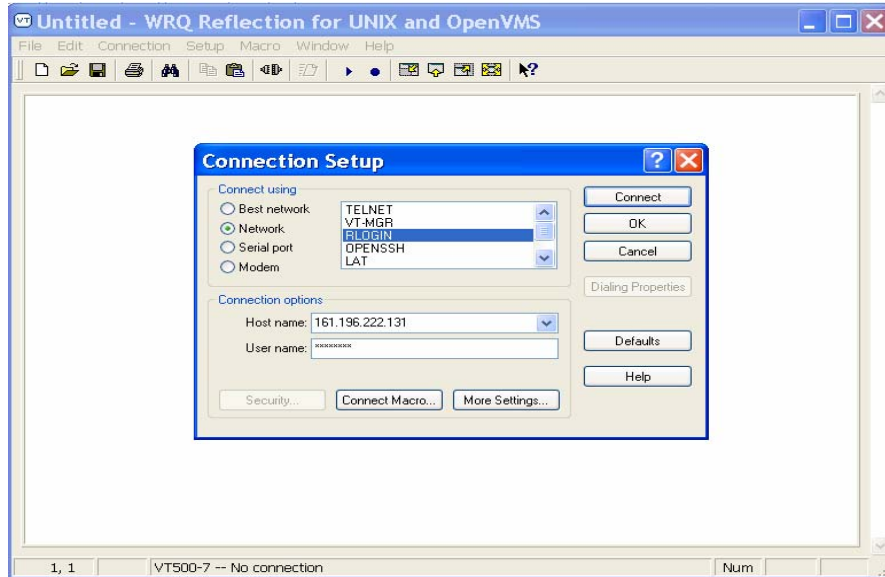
Untitled - WRQ Reflection for UNIX and OpenVMS

File Edit Connection Setup Macro Window Help

Connection Setup

Connect using
Best network
Network
Serial port
Modem

TELNET
VT-MGR
RLOGIN
OPENSSH
LAT

Connect
OK
Cancel
Dialing Properties

Connection options
Host name: 161.196.222.131
User name: ********

Defaults
Help

Security...
Connect Macro...
More Settings...

1, 1
VT500-7 -- No connection
Num